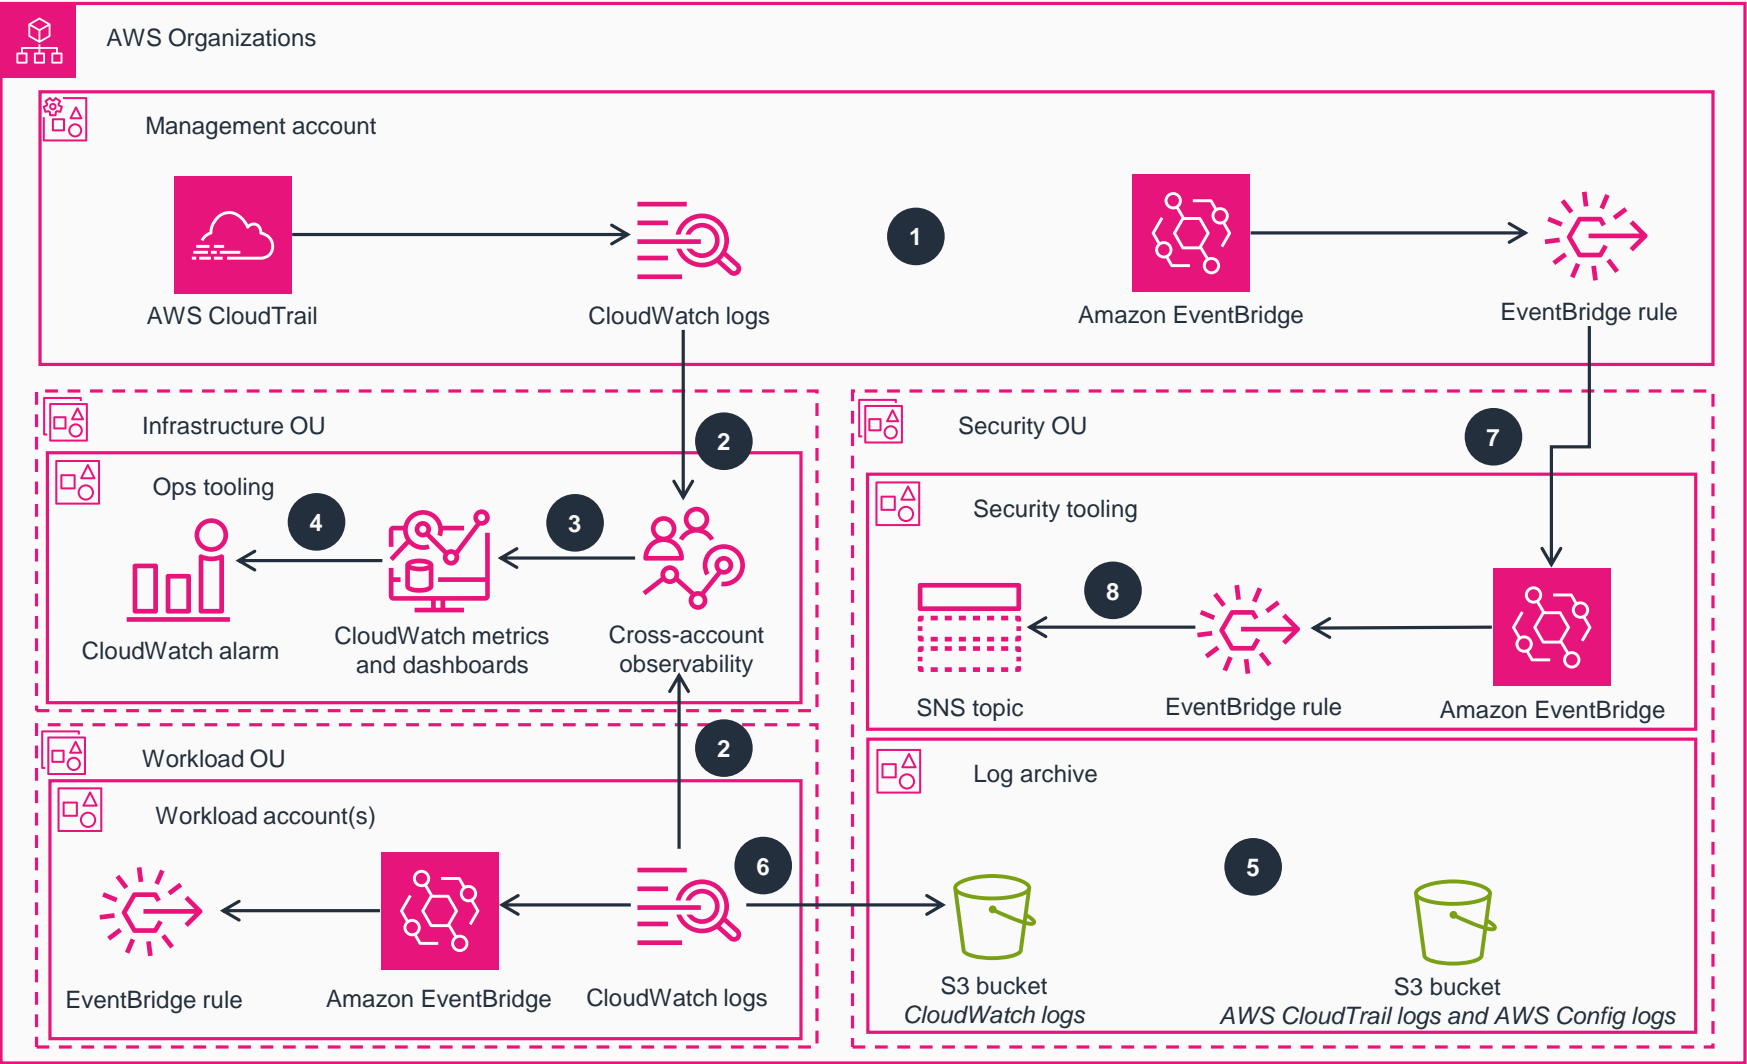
AWS Organizations

Management account

AWS CloudTrail

CloudWatch logs

1

Amazon EventBridge

EventBridge rule

Infrastructure OU

2

Ops tooling

4

3

CloudWatch alarm

CloudWatch metrics and dashboards

Cross-account observability

Security OU

7

Security tooling

8

SNS topic

EventBridge rule

Amazon EventBridge

Workload OU

2

Workload account(s)

6

EventBridge rule

Amazon EventBridge

CloudWatch logs

Log archive

5

S3 bucket
*CloudWatch logs*

S3 bucket
*AWS CloudTrail logs and AWS Config logs*